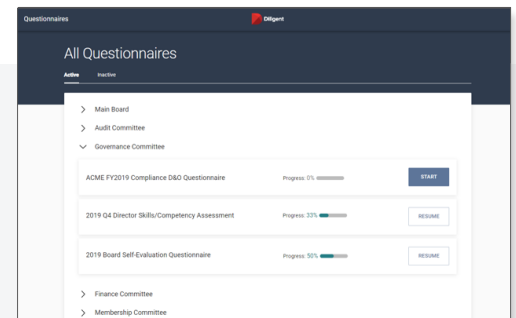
Questionnaires

Diligent

All Questionnaires

Active Inactive

Main Board

Audit Committee

Governance Committee

ACME FY2019 Compliance D&O Questionnaire

Progress: 0%

START

2019 Q4 Director Skills/Competency Assessment

Progress: 33%

RESUME

2019 Board Self-Evaluation Questionnaire

Progress: 50%

RESUME

Finance Committee

Membership Committee